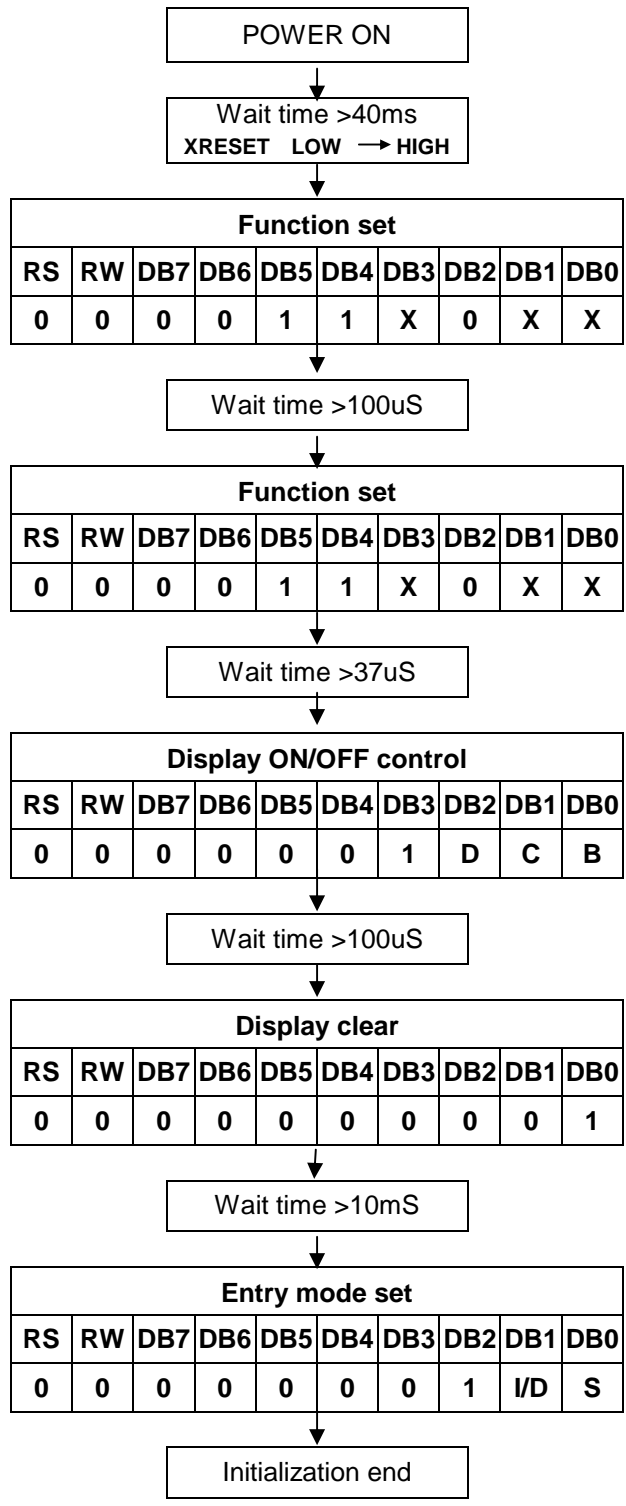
POWER ON

Wait time >40ms
XRESET LOW $\rightarrow$ HIGH

| Function set | | | | | | | | | |
|---|---|---|---|---|---|---|---|---|---|
| RS | RW | DB7 | DB6 | DB5 | DB4 | DB3 | DB2 | DB1 | DB0 |
| 0 | 0 | 0 | 0 | 1 | 1 | X | 0 | X | X |

Wait time >100uS

| Function set | | | | | | | | | |
|---|---|---|---|---|---|---|---|---|---|
| RS | RW | DB7 | DB6 | DB5 | DB4 | DB3 | DB2 | DB1 | DB0 |
| 0 | 0 | 0 | 0 | 1 | 1 | X | 0 | X | X |

Wait time >37uS

| Display ON/OFF control | | | | | | | | | |
|---|---|---|---|---|---|---|---|---|---|
| RS | RW | DB7 | DB6 | DB5 | DB4 | DB3 | DB2 | DB1 | DB0 |
| 0 | 0 | 0 | 0 | 0 | 0 | 1 | D | C | B |

Wait time >100uS

| Display clear | | | | | | | | | |
|---|---|---|---|---|---|---|---|---|---|
| RS | RW | DB7 | DB6 | DB5 | DB4 | DB3 | DB2 | DB1 | DB0 |
| 0 | 0 | 0 | 0 | 0 | 0 | 0 | 0 | 0 | 1 |

Wait time >10mS

| Entry mode set | | | | | | | | | |
|---|---|---|---|---|---|---|---|---|---|
| RS | RW | DB7 | DB6 | DB5 | DB4 | DB3 | DB2 | DB1 | DB0 |
| 0 | 0 | 0 | 0 | 0 | 0 | 0 | 1 | I/D | S |

Initialization end